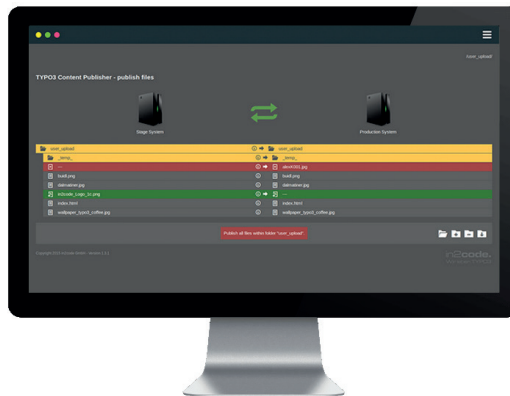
'user_upload'

TYPO3 Content Publisher - publish files

Stage System

Production System

| | | |
|---|---|---|
| user_upload | | user_upload |
| _temp_ | | _temp_ |
| --- | | abcd1101.jpg |
| bush.png | | bush.png |
| dalmatiner.jpg | | dalmatiner.jpg |
| in2code_Logo_1c.png | | --- |
| index.html | | index.html |
| wallpaper_typo3_coffee.jpg | | wallpaper_typo3_coffee.jpg |

Publish all files within folder "user_upload"

Copyright 2015 in2code GmbH - Version 1.0.1

in2code.